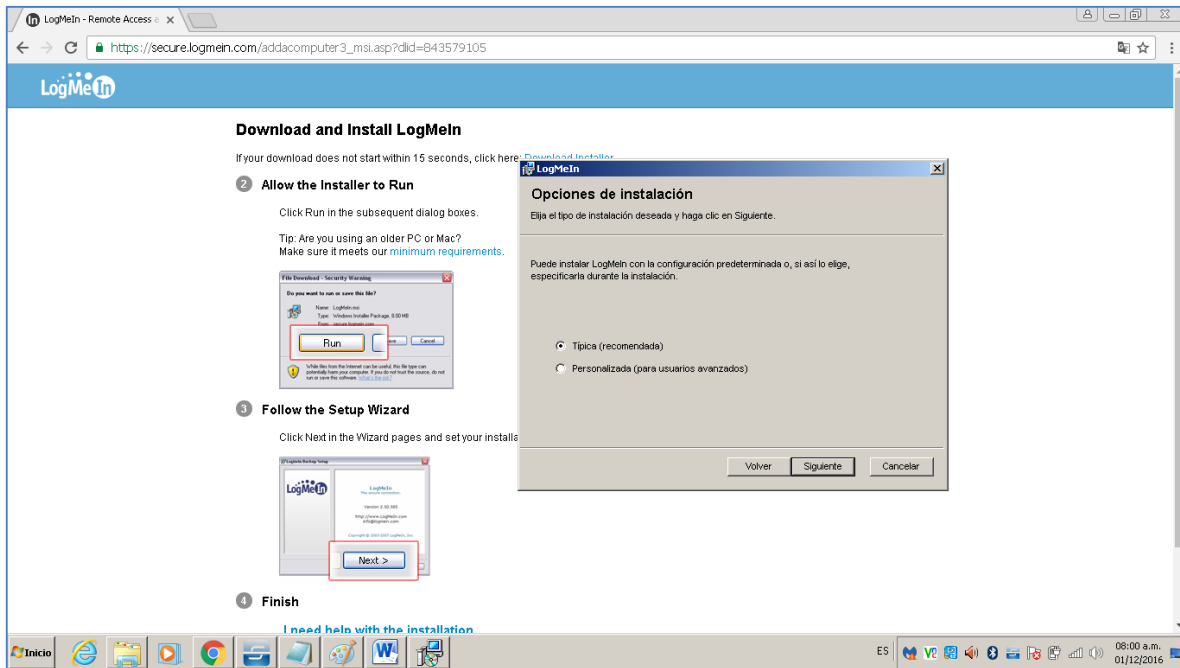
LogMeIn - Remote Access a ×

https://secure.logmein.com/addacomputer3_msi.asp?dlid=843579105

LogMeIn

Download and Install LogMeIn

If your download does not start within 15 seconds, click here: Download Installer

2 Allow the Installer to Run

Click Run in the subsequent dialog boxes.

Tip: Are you using an older PC or Mac?
Make sure it meets our minimum requirements.

File Download - Security Warning
Do you want to run or save this file?
Name: LogMeIn.msi
Type: Windows Installer Package, 0.60 MB
From: secure.logmein.com
Run
Save
Cancel
While files from the Internet can be useful, this file type can potentially harm your computer. If you do not trust the source, do not run or save this software. What's the risk?

3 Follow the Setup Wizard

Click Next in the Wizard pages and set your installa

LogMeIn Backup Setup
LogMeIn
LogMeIn
The secure connection.
Version 2.00.585
http://www.LogMeIn.com
info@logmein.com
Copyright © 2003-2007 LogMeIn, Inc.
Next >

4 Finish

I need help with the installation

LogMeIn
Opciones de instalación
Elija el tipo de instalación deseada y haga clic en Siguiente.

Puede instalar LogMeIn con la configuración predeterminada o, si así lo elige, especificarla durante la instalación.

Típica (recomendada)
Personalizada (para usuarios avanzados)

Volver
Siguiente
Cancelar

Inicio
ES
08:00 a.m.
01/12/2016